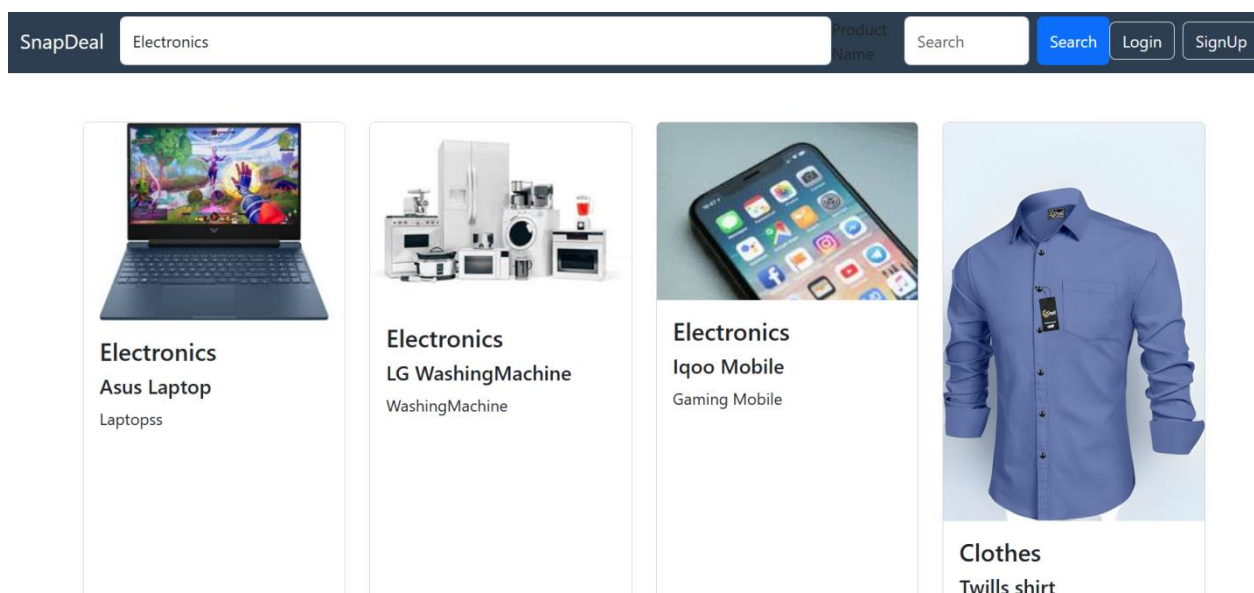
SnapDeal Electronics Product Name Search Search Login SignUp

Electronics
Asus Laptop
Laptopss

Electronics
LG WashingMachine
WashingMachine

Electronics
Iqoo Mobile
Gaming Mobile

Clothes
Twills shirt